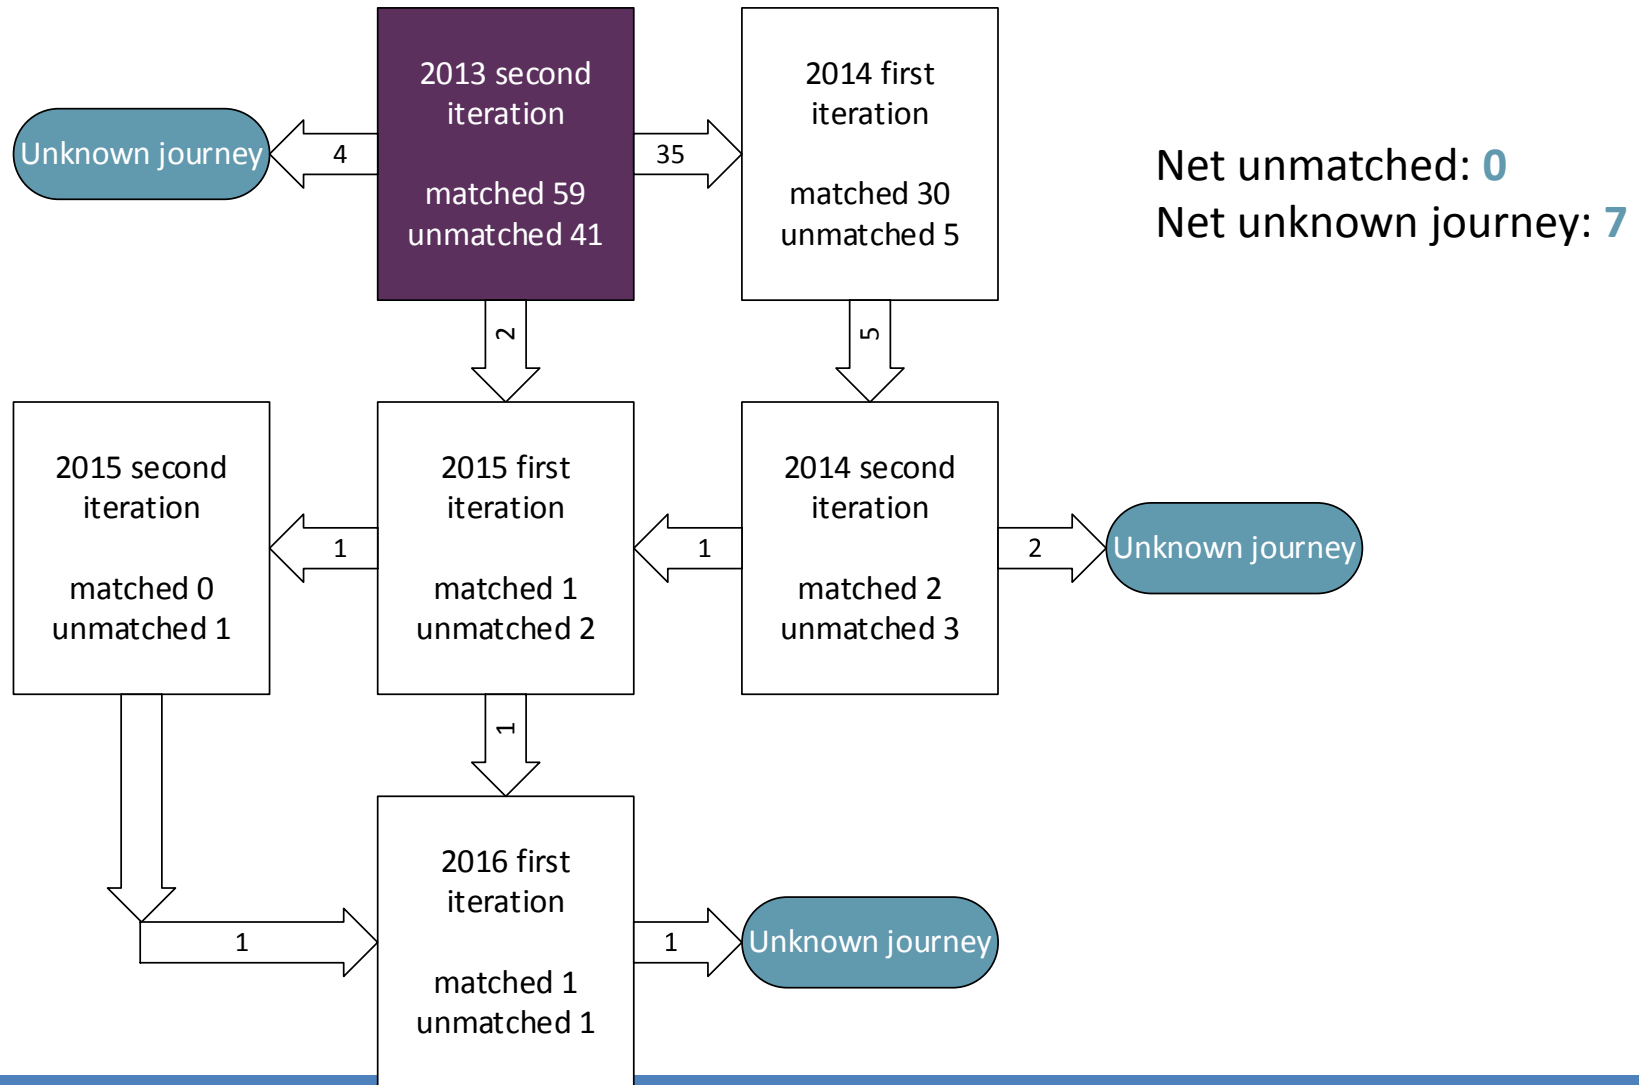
Unknown journey

4

2013 second iteration

matched 59
unmatched 41

35

2014 first iteration

matched 30
unmatched 5

Net unmatched: 0
Net unknown journey: 7

2

5

2015 second iteration

matched 0
unmatched 1

1

2015 first iteration

matched 1
unmatched 2

1

2014 second iteration

matched 2
unmatched 3

2

Unknown journey

1

1

2016 first iteration

matched 1
unmatched 1

1

Unknown journey